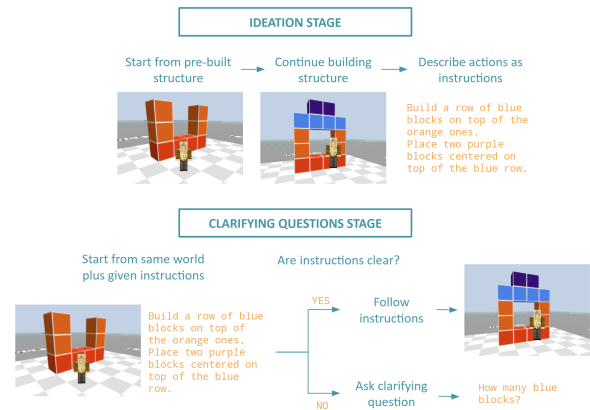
IDEATION STAGE

Start from pre-built structure

Continue building structure

Describe actions as instructions

Build a row of blue blocks on top of the orange ones. Place two purple blocks centered on top of the blue row.

CLARIFYING QUESTIONS STAGE

Start from same world plus given instructions

Are instructions clear?

Build a row of blue blocks on top of the orange ones. Place two purple blocks centered on top of the blue row.

YES

Follow instructions

NO

Ask clarifying question

How many blue blocks?